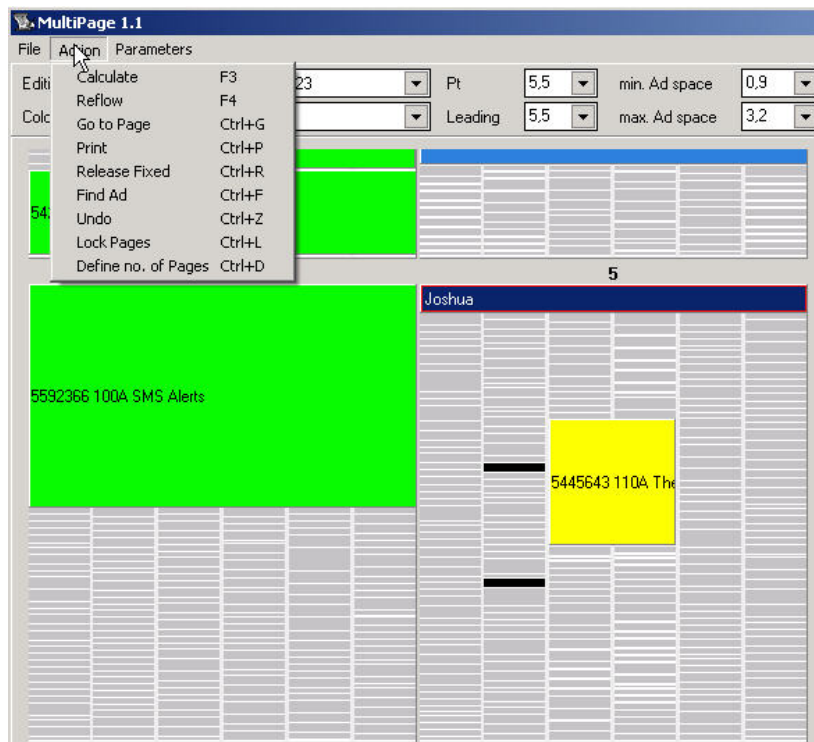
MultiPage 1.1

File Action Parameters

Editi 23 Pt 5,5 min. Ad space 0,9

Colo Leading 5,5 max. Ad space 3,2

Calculate F3
Reflow F4
Go to Page Ctrl+G
Print Ctrl+P
Release Fixed Ctrl+R
Find Ad Ctrl+F
Undo Ctrl+Z
Lock Pages Ctrl+L
Define no. of Pages Ctrl+D

54

5

Joshua

5592366 100A SMS Alerts

5445643 110A The